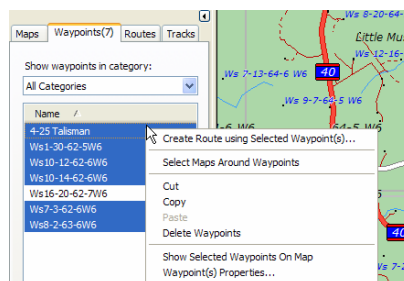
Maps Waypoints(7) Routes Tracks

Show waypoints in category:

All Categories

Name /

4-25 Talisman
Ws1-30-62-5W6
Ws10-12-62-6W6
Ws10-14-62-6W6
Ws16-20-62-7W6
Ws7-3-62-6W6
Ws8-2-63-6W6

Create Route using Selected Waypoint(s)...
Select Maps Around Waypoints
Cut
Copy
Paste
Delete Waypoints
Show Selected Waypoints On Map
Waypoint(s) Properties...

Ws 8-20-64
Little Mu
Ws 12-1
Ws 7-13-64-6 W6
40
Ws 9-7-64-5 W6
64-5 W6
40